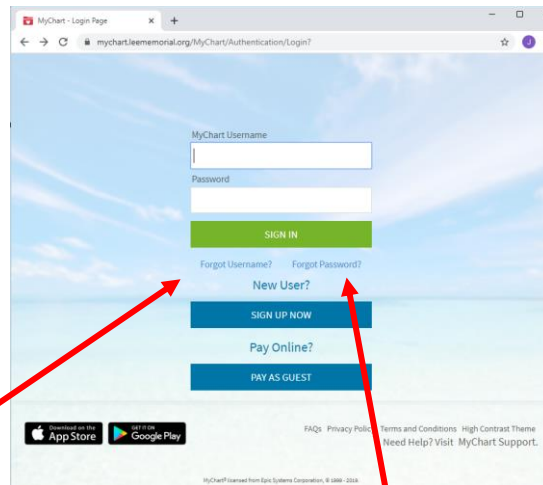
MyChart - Login Page
×
+
mychart.leememorial.org/MyChart/Authentication/Login?
J

MyChart Username

Password

SIGN IN

Forgot Username?
Forgot Password?

New User?

SIGN UP NOW

Pay Online?

PAY AS GUEST

Download on the App Store
GET IT ON Google Play

FAQs Privacy Policy Terms and Conditions High Contrast Theme
Need Help? Visit MyChart Support.

MyChart® licensed from Epic Systems Corporation, © 1999 - 2016